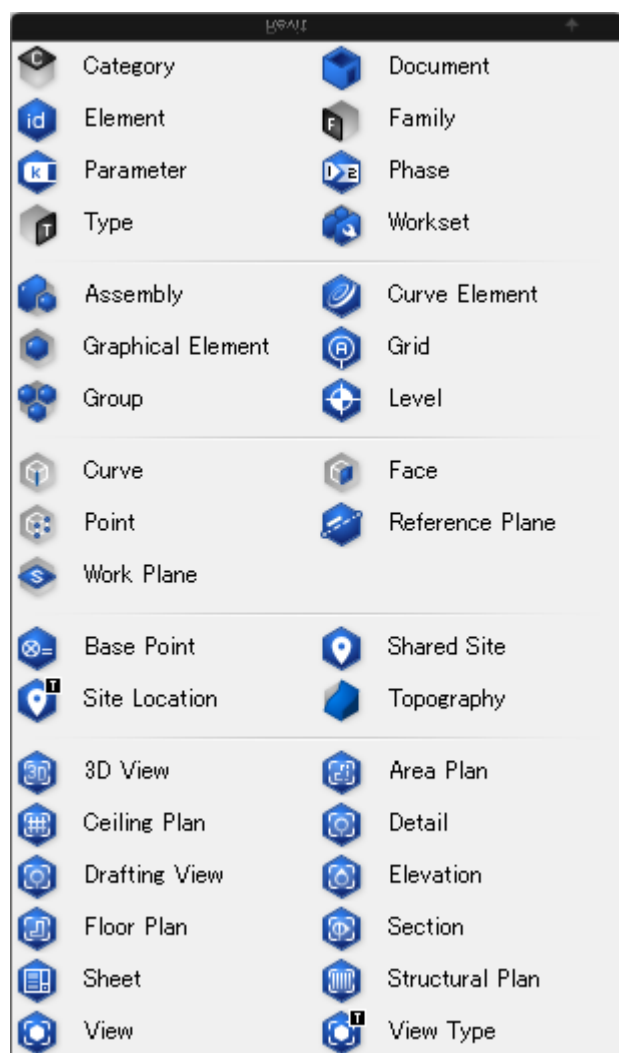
Revit

Category
Document
Element
Family
Parameter
Phase
Type
Workset

Assembly
Curve Element
Graphical Element
Grid
Group
Level

Curve
Face
Point
Reference Plane
Work Plane

Base Point
Shared Site
Site Location
Topography

3D View
Area Plan
Ceiling Plan
Detail
Drafting View
Elevation
Floor Plan
Section
Sheet
Structural Plan
View
View Type